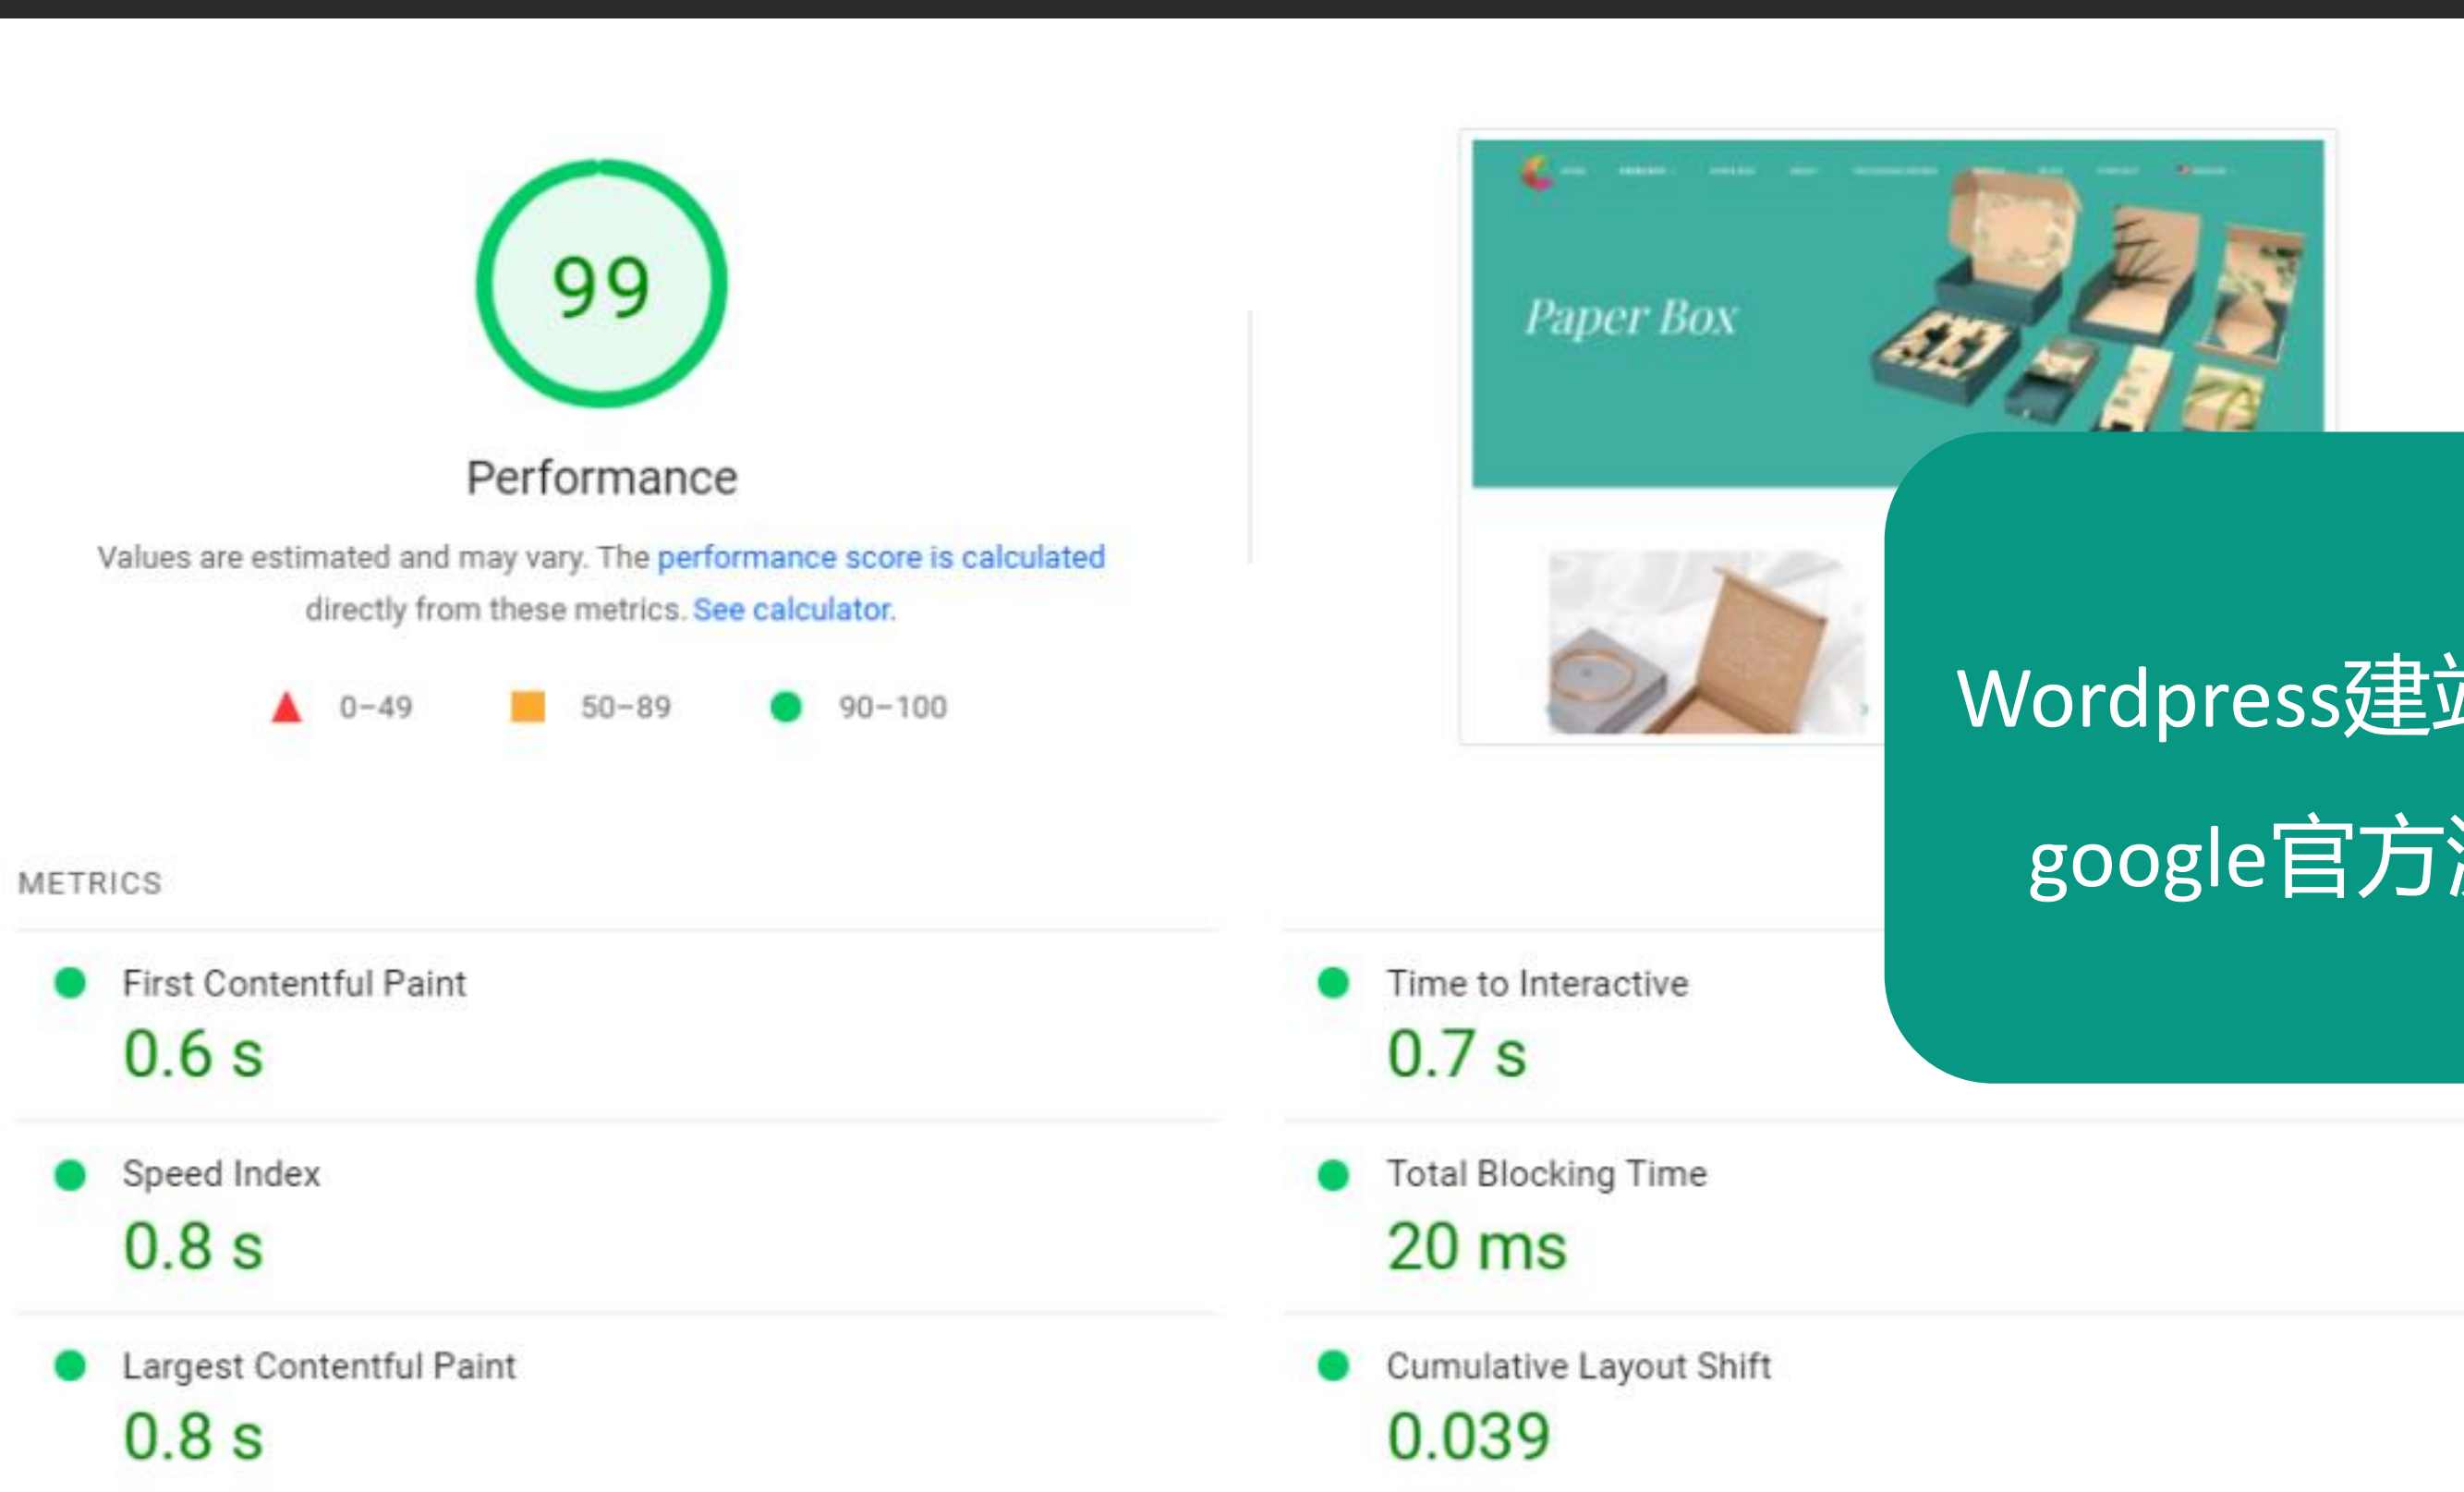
99

Performance

Values are estimated and may vary. The performance score is calculated directly from these metrics. See calculator.

0–49 50–89 90–100

Paper Box

Wordpress建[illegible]

google官方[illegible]

METRICS

First Contentful Paint
0.6 s

Time to Interactive
0.7 s

Speed Index
0.8 s

Total Blocking Time
20 ms

Largest Contentful Paint
0.8 s

Cumulative Layout Shift
0.039